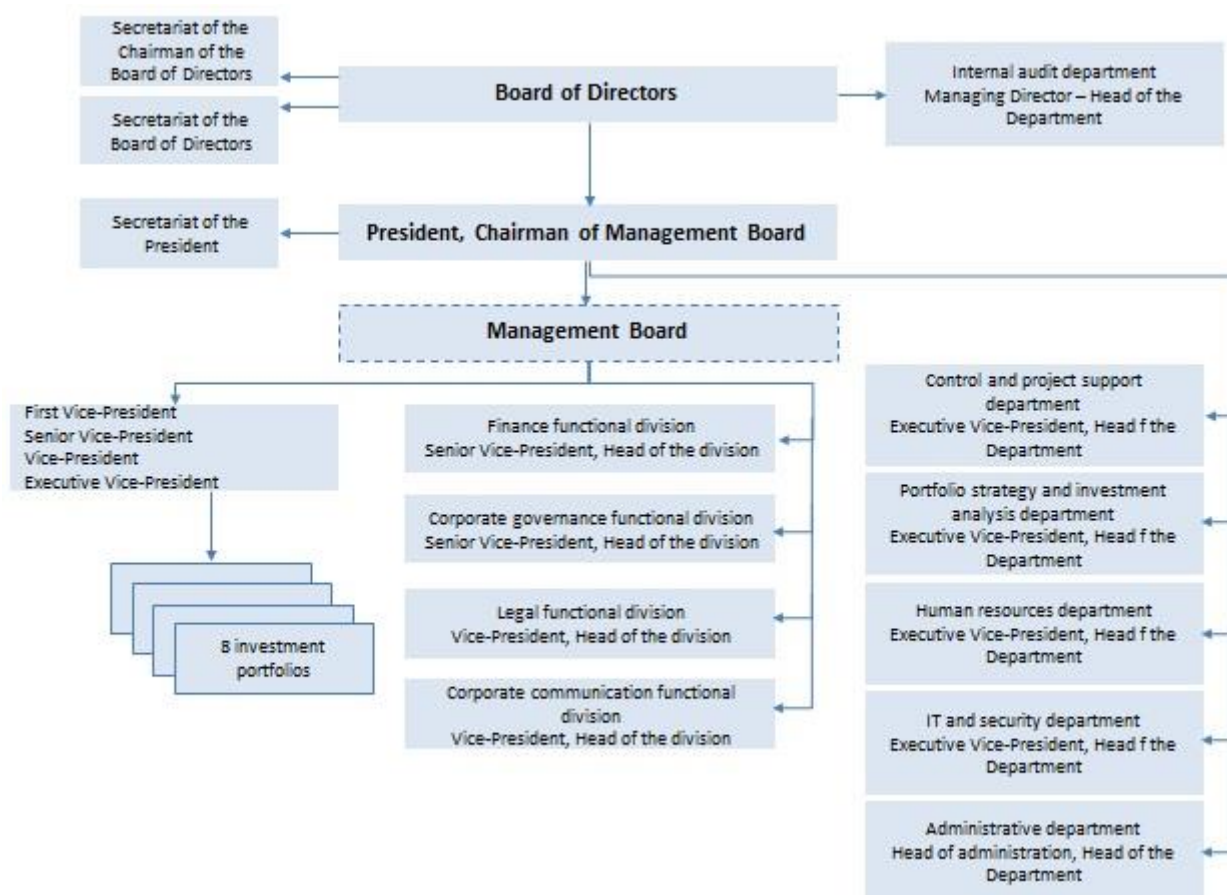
Secretariat of the Chairman of the Board of Directors

Secretariat of the Board of Directors

Board of Directors

Internal audit department
Managing Director – Head of the Department

Secretariat of the President

President, Chairman of Management Board

Management Board

First Vice-President
Senior Vice-President
Vice-President
Executive Vice-President

8 investment portfolios

Finance functional division
Senior Vice-President, Head of the division

Corporate governance functional division
Senior Vice-President, Head of the division

Legal functional division
Vice-President, Head of the division

Corporate communication functional division
Vice-President, Head of the division

Control and project support department
Executive Vice-President, Head f the Department

Portfolio strategy and investment analysis department
Executive Vice-President, Head f the Department

Human resources department
Executive Vice-President, Head f the Department

IT and security department
Executive Vice-President, Head f the Department

Administrative department
Head of administration, Head of the Department